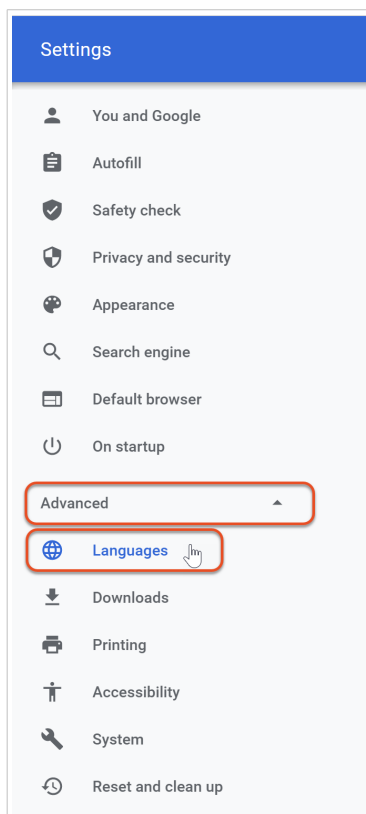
Settings

You and Google

Autofill

Safety check

Privacy and security

Appearance

Search engine

Default browser

On startup

Advanced

Languages

Downloads

Printing

Accessibility

System

Reset and clean up